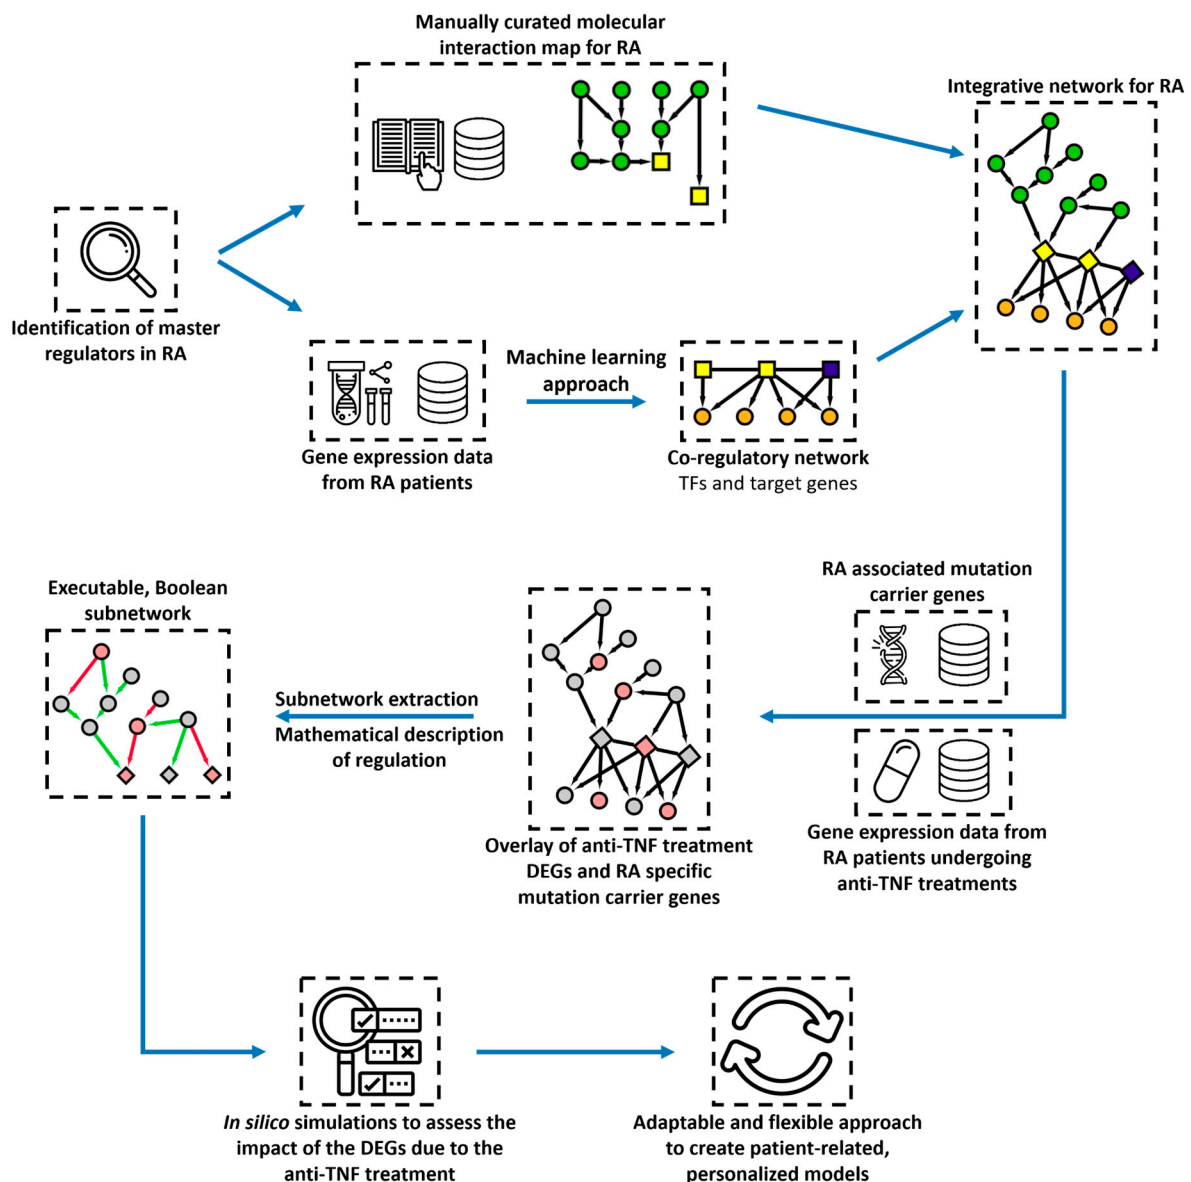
Manually curated molecular interaction map for RA

Integrative network for RA

Identification of master regulators in RA

Machine learning approach

Gene expression data from RA patients

Co-regulatory network
TFs and target genes

RA associated mutation carrier genes

Executable, Boolean subnetwork

Subnetwork extraction

Mathematical description of regulation

Gene expression data from RA patients undergoing anti-TNF treatments

Overlay of anti-TNF treatment DEGs and RA specific mutation carrier genes

*In silico* simulations to assess the impact of the DEGs due to the anti-TNF treatment

Adaptable and flexible approach to create patient-related, personalized models